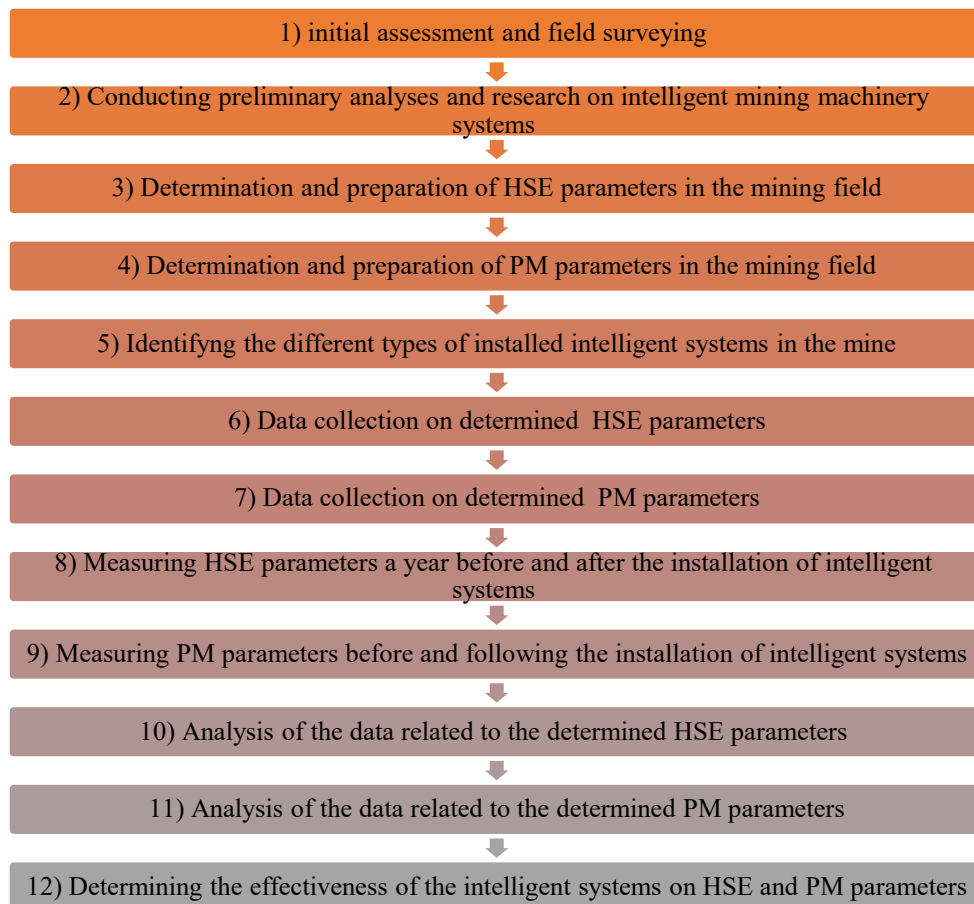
1) initial assessment and field surveying

2) Conducting preliminary analyses and research on intelligent mining machinery systems

3) Determination and preparation of HSE parameters in the mining field

4) Determination and preparation of PM parameters in the mining field

5) Identifyng the different types of installed intelligent systems in the mine

6) Data collection on determined HSE parameters

7) Data collection on determined PM parameters

8) Measuring HSE parameters a year before and after the installation of intelligent systems

9) Measuring PM parameters before and following the installation of intelligent systems

10) Analysis of the data related to the determined HSE parameters

11) Analysis of the data related to the determined PM parameters

12) Determining the effectiveness of the intelligent systems on HSE and PM parameters